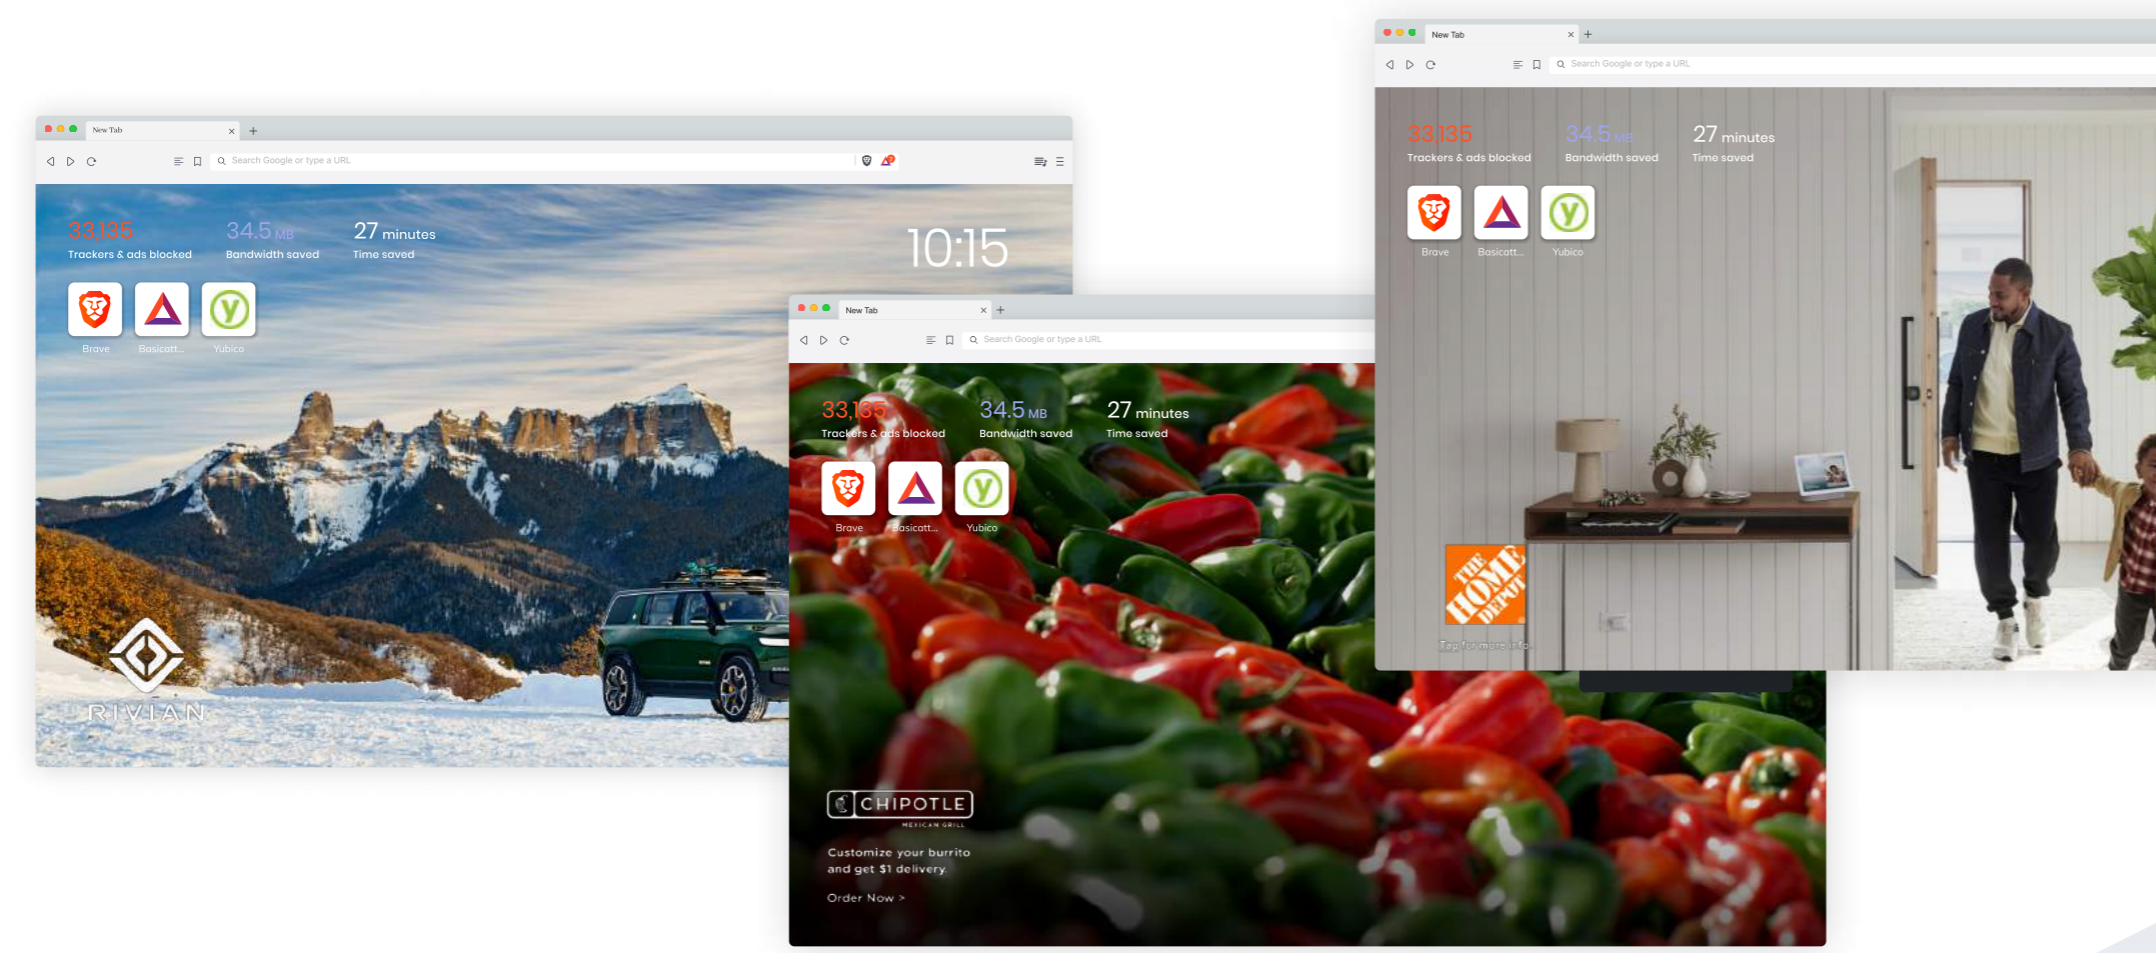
New Tab
Search Google or type a URL
33,135
Trackers & ads blocked
34.5 MB
Bandwidth saved
27 minutes
Time saved
Brave
Basicatt...
Yubico

New Tab
Search Google or type a URL
33,135
Trackers & ads blocked
34.5 MB
Bandwidth saved
27 minutes
Time saved
10:15
Brave
Basicatt...
Yubico
RIVIAN

New Tab
Search Google or type a URL
33,135
Trackers & ads blocked
34.5 MB
Bandwidth saved
27 minutes
Time saved
Brave
Basicatt...
Yubico
THE HOME DEPOT
Tap for more info

CHIPOTLE
MEXICAN GRILL
Customize your burrito and get $1 delivery.
Order Now >